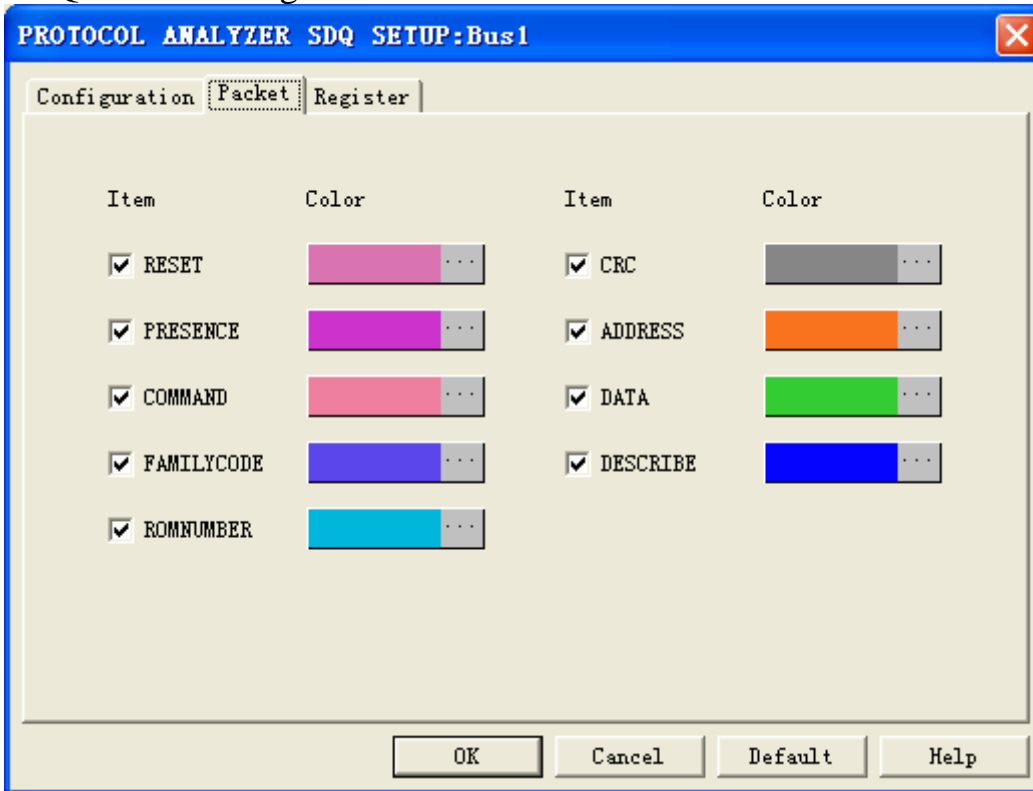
PROTOCOL ANALYZER SDQ SETUP:Bus1

Configuration | Packet | Register

Item | Color | Item | Color

RESET ...
PRESENCE ...
COMMAND ...
FAMILYCODE ...
ROMNUMBER ...

CRC ...
ADDRESS ...
DATA ...
DESCRIBE ...

OK Cancel Default Help